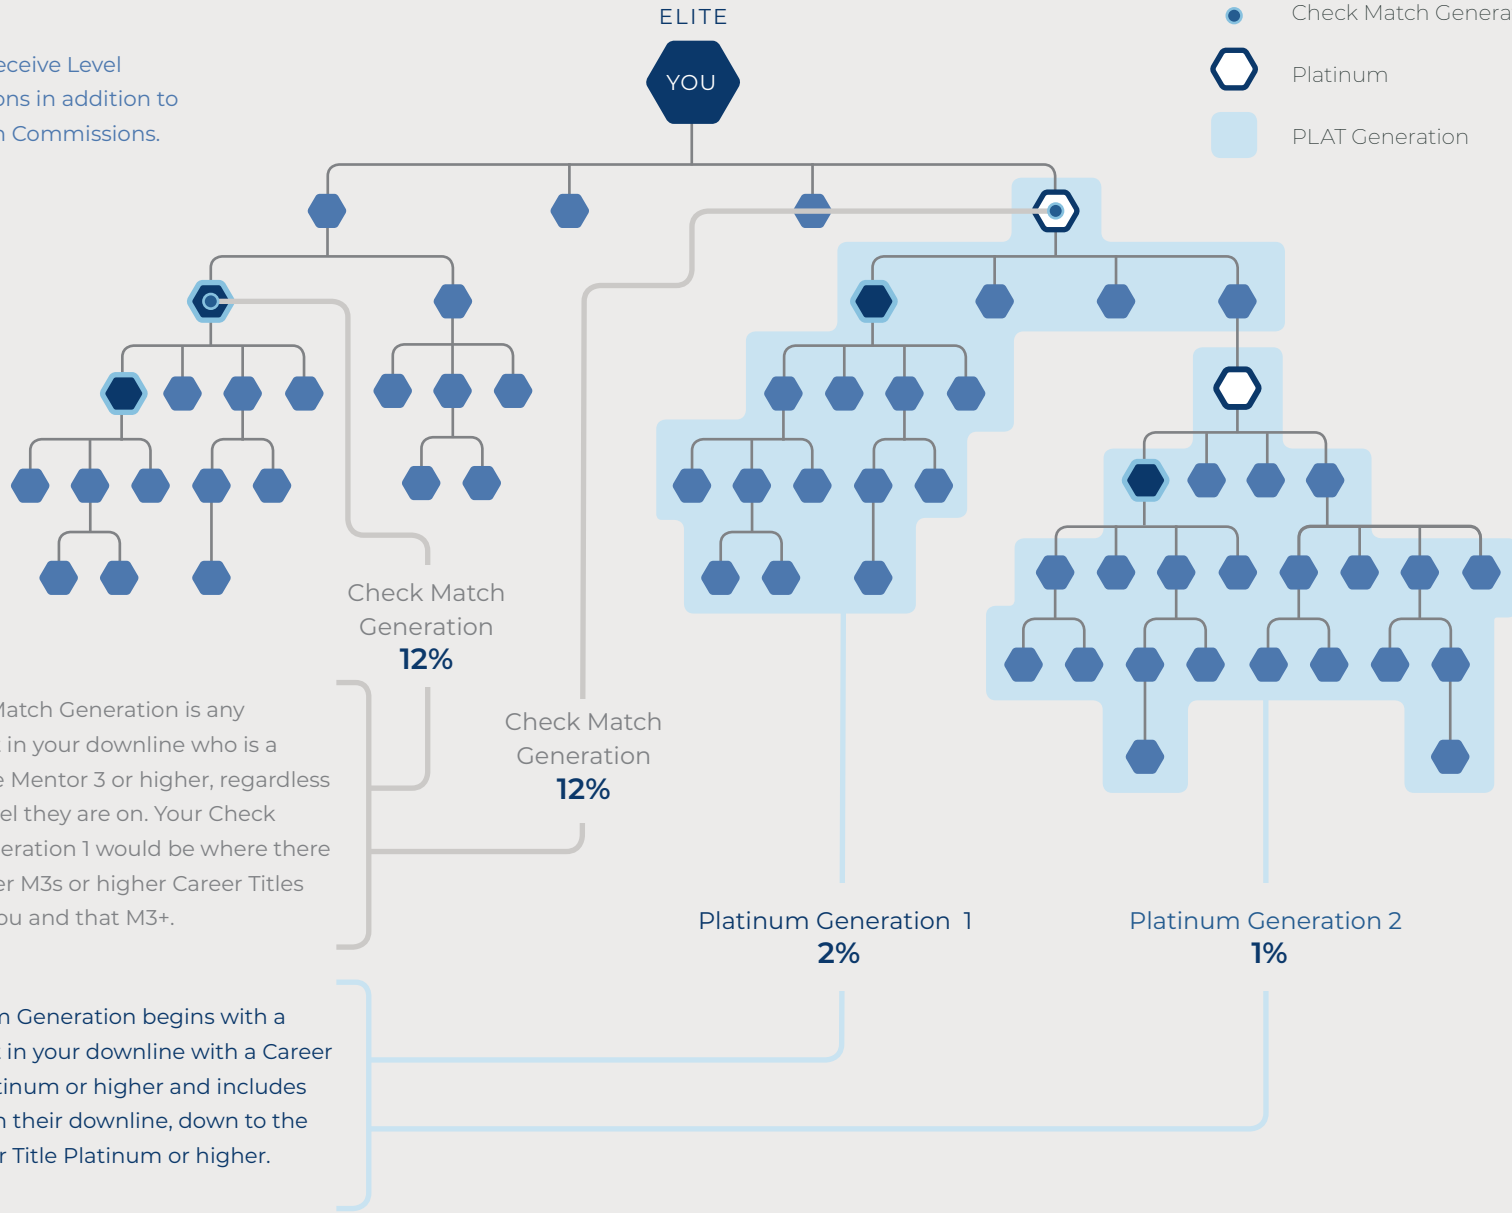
ELITE

YOU

Check Match Genera

Platinum

PLAT Generation

eceive Level ons in addition to Commissions.

Check Match Generation
12%

Check Match Generation
12%

Match Generation is any in your downline who is a e Mentor 3 or higher, regardless el they are on. Your Check eration 1 would be where there er M3s or higher Career Titles ou and that M3+.

Platinum Generation 1
2%

Platinum Generation 2
1%

n Generation begins with a in your downline with a Career tinum or higher and includes n their downline, down to the r Title Platinum or higher.